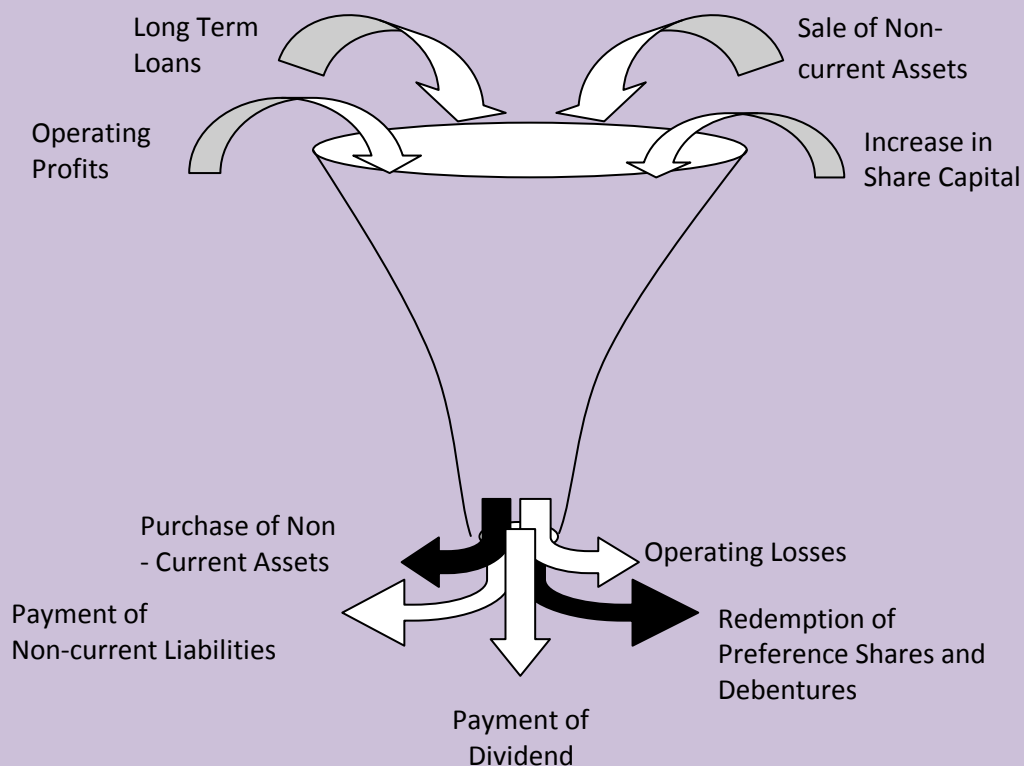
Long Term Loans

Sale of Non-current Assets

Operating Profits

Increase in Share Capital

Purchase of Non - Current Assets

Operating Losses

Payment of Non-current Liabilities

Redemption of Preference Shares and Debentures

Payment of Dividend